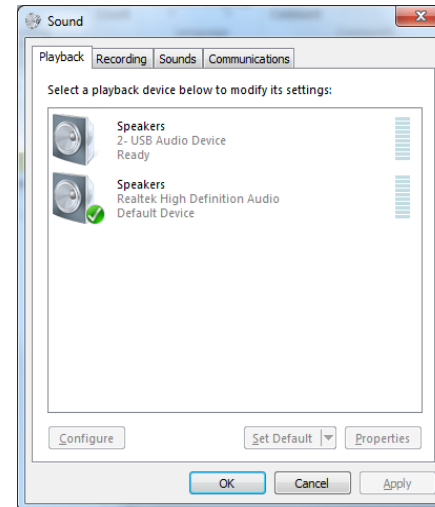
Sound

Playback | Recording | Sounds | Communications

Select a playback device below to modify its settings:

Speakers
2- USB Audio Device
Ready

Speakers
Realtek High Definition Audio
Default Device

Configure

Set Default

Properties

OK

Cancel

Apply